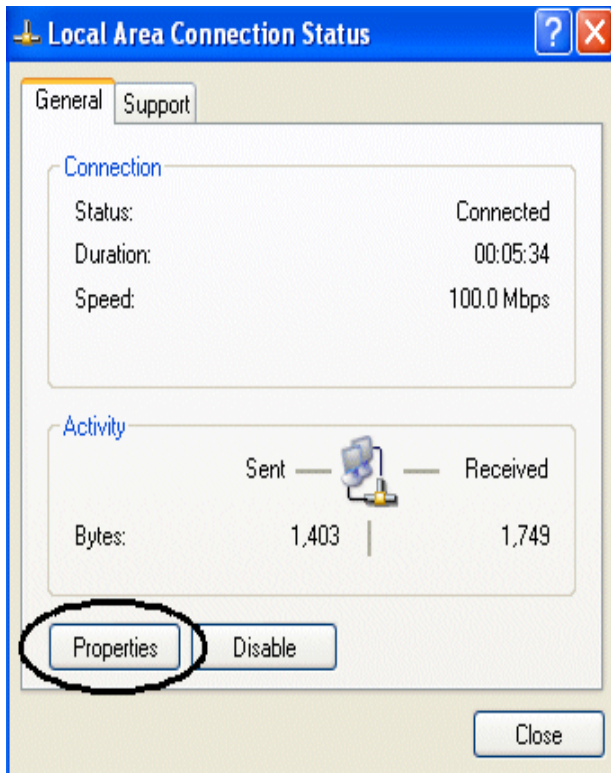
Local Area Connection Status

?

X

General

Support

Connection

| | |
|---|---|
| Status: | Connected |
| Duration: | 00:05:34 |
| Speed: | 100.0 Mbps |

Activity

| | Sent | Received |
|---|---|---|
| Bytes: | 1,403 | 1,749 |

Properties

Disable

Close